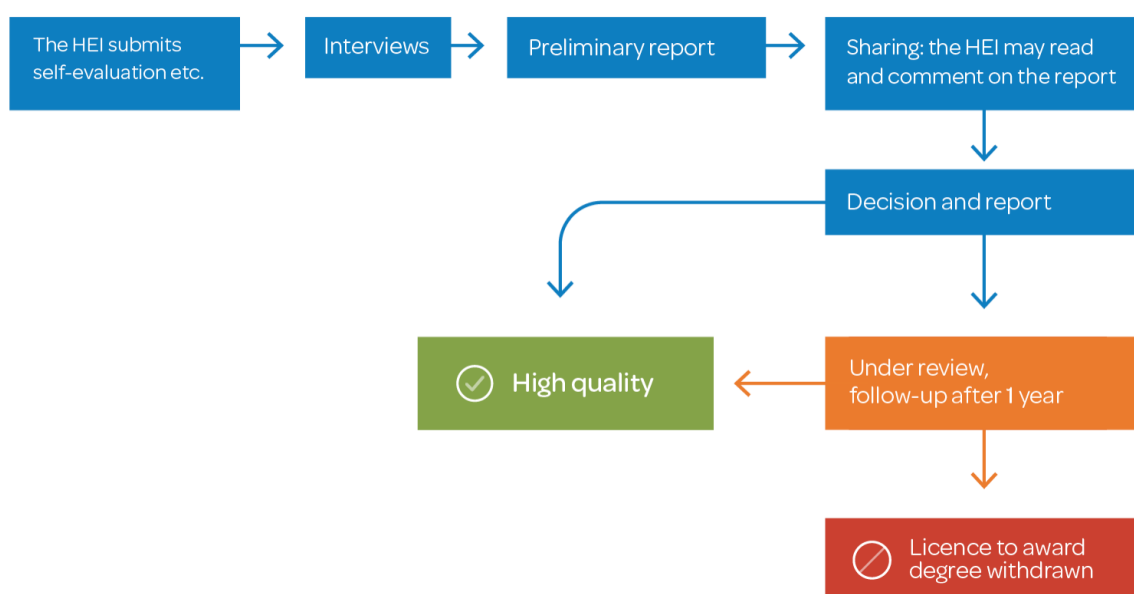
The HEI submits self-evaluation etc.

Interviews

Preliminary report

Sharing: the HEI may read and comment on the report

Decision and report

High quality

Under review, follow-up after 1 year

Licence to award degree withdrawn